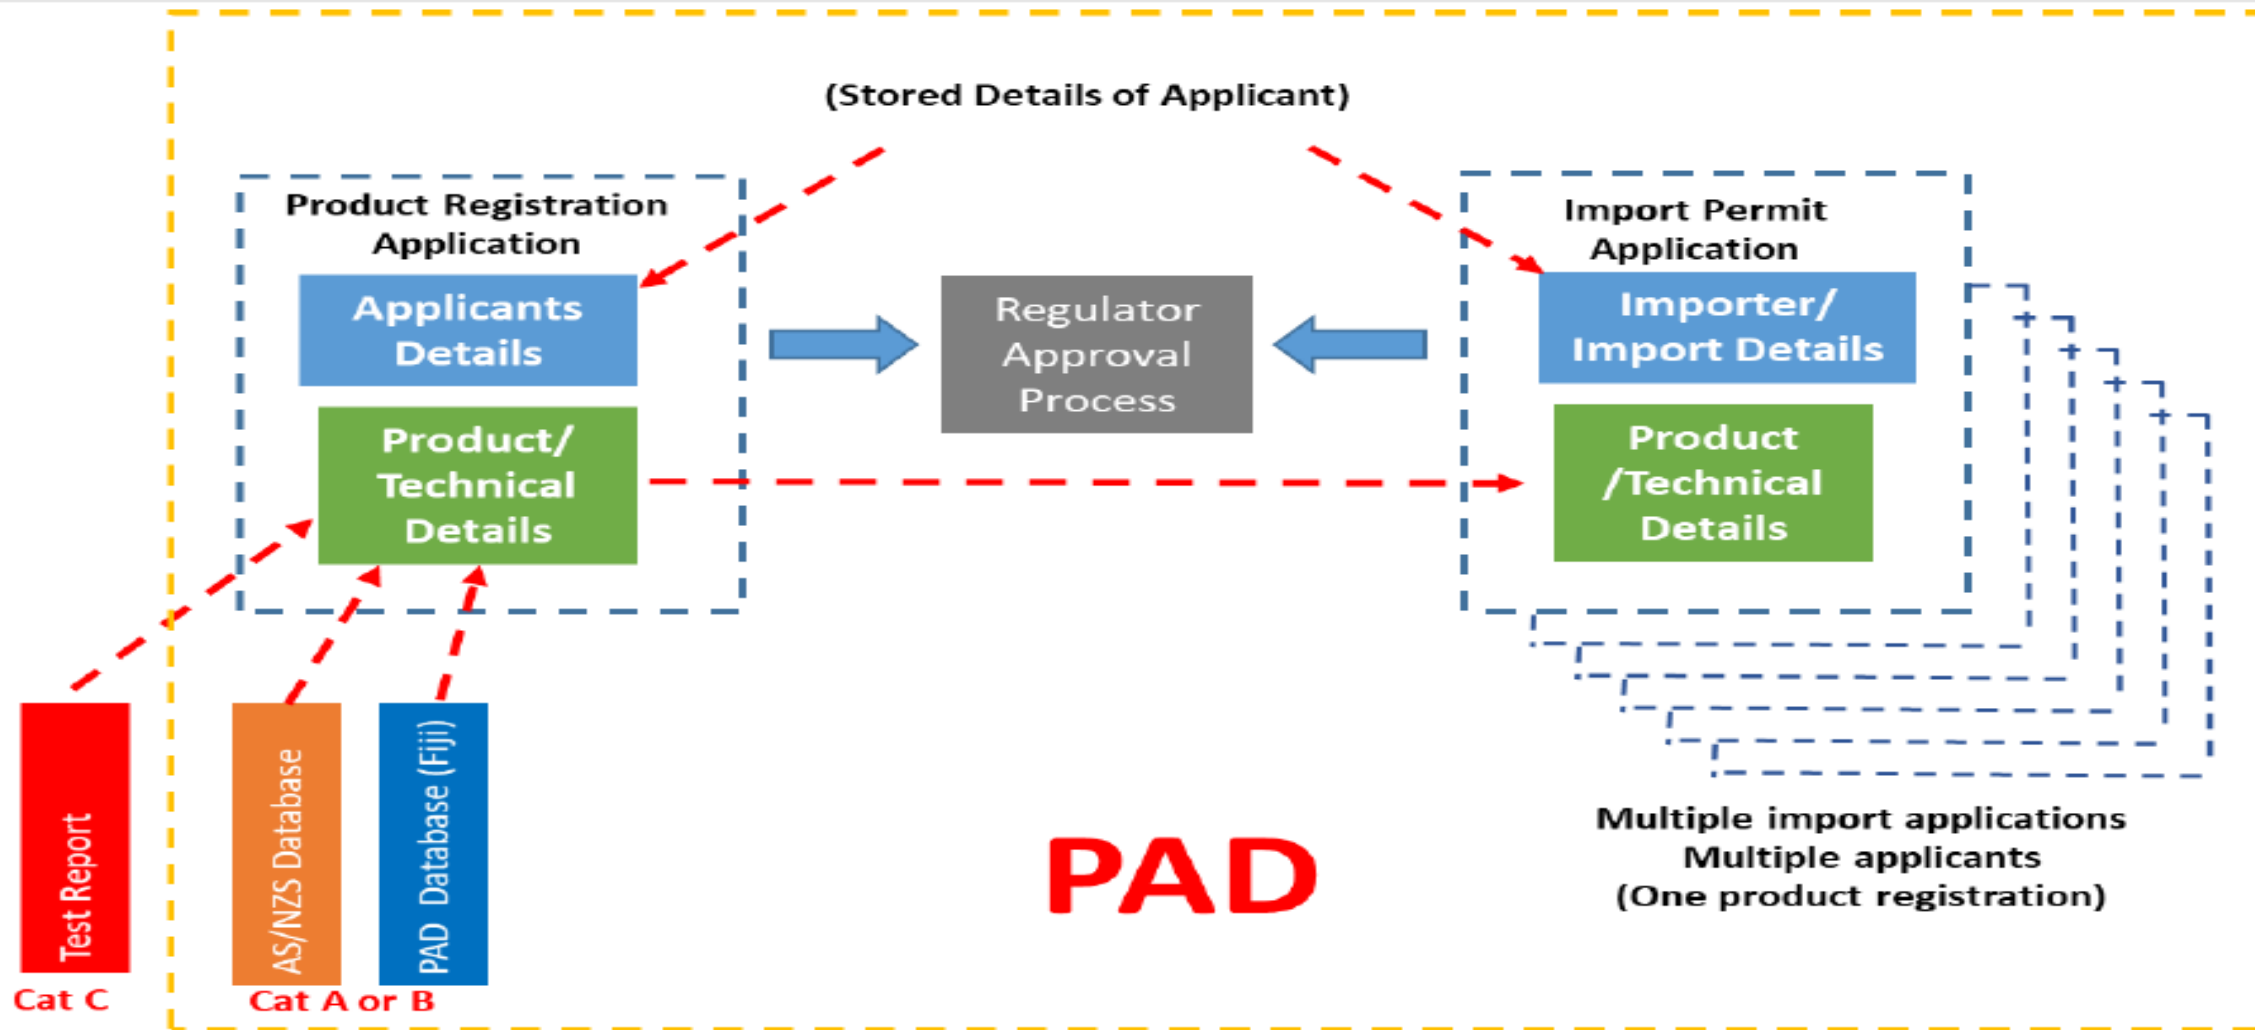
(Stored Details of Applicant)

Product Registration Application

Applicants Details

Product/ Technical Details

Regulator Approval Process

Import Permit Application

Importer/ Import Details

Product /Technical Details

Test Report

Cat C

AS/NZS Database

PAD Database (Fiji)

Cat A or B

PAD

Multiple import applications
Multiple applicants
(One product registration)